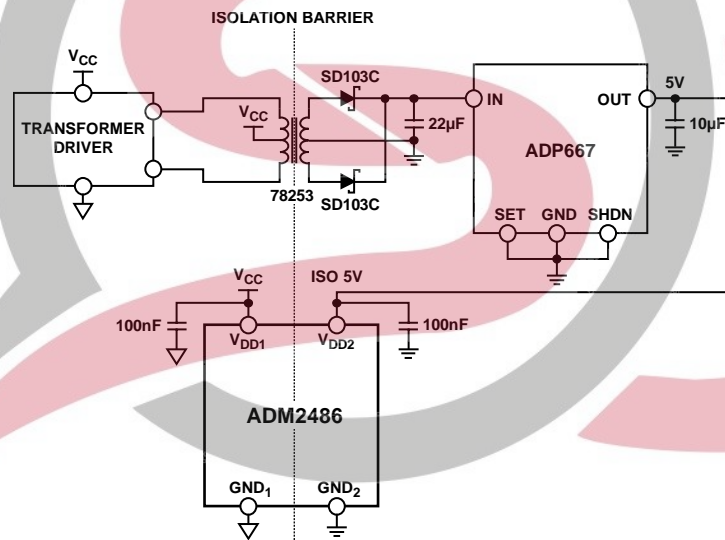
ISOLATION BARRIER

$V_{CC}$

TRANSFORMER DRIVER

$V_{CC}$

78253

SD103C

SD103C

22µF

IN

ADP667

OUT

5V

10µF

SET

GND

SHDN

$V_{CC}$

ISO 5V

100nF

100nF

$V_{DD1}$

$V_{DD2}$

ADM2486

$GND_1$

$GND_2$